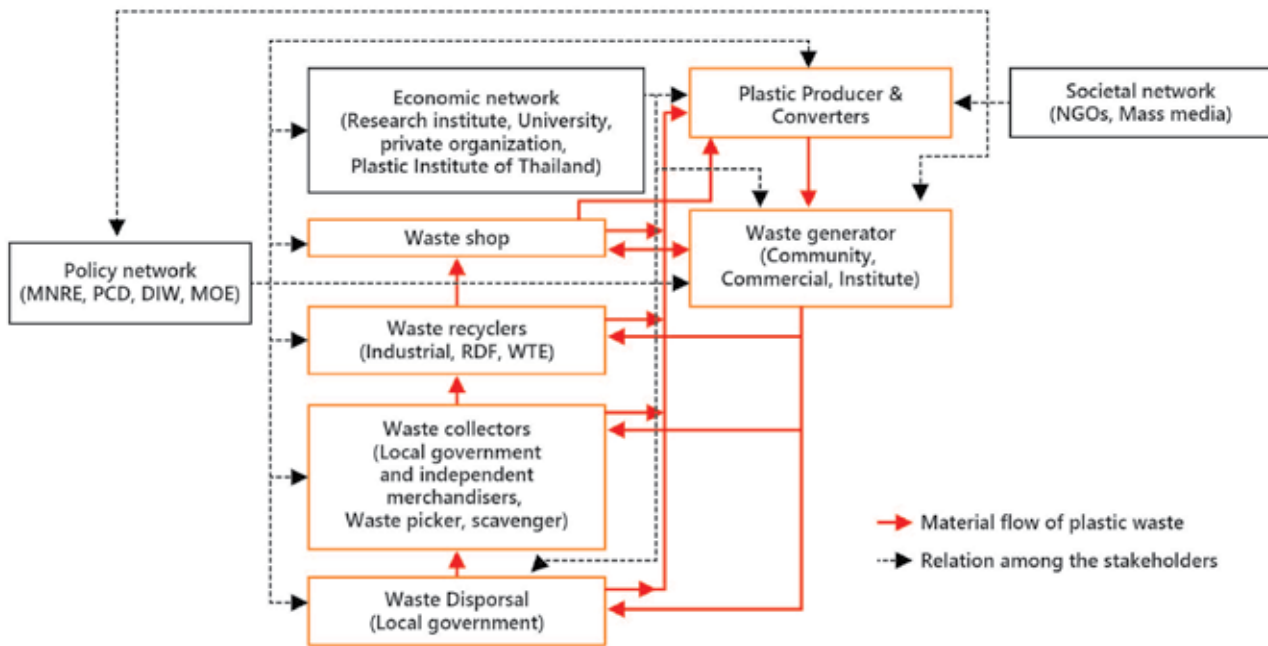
Economic network (Research institute, University, private organization, Plastic Institute of Thailand)

Plastic Producer & Converters

Societal network (NGOs, Mass media)

Policy network (MNRE, PCD, DIW, MOE)

Waste shop

Waste generator (Community, Commercial, Institute)

Waste recyclers (Industrial, RDF, WTE)

Waste collectors (Local government and independent merchandisers, Waste picker, scavenger)

Waste Disporsal (Local government)

Material flow of plastic waste

Relation among the stakeholders